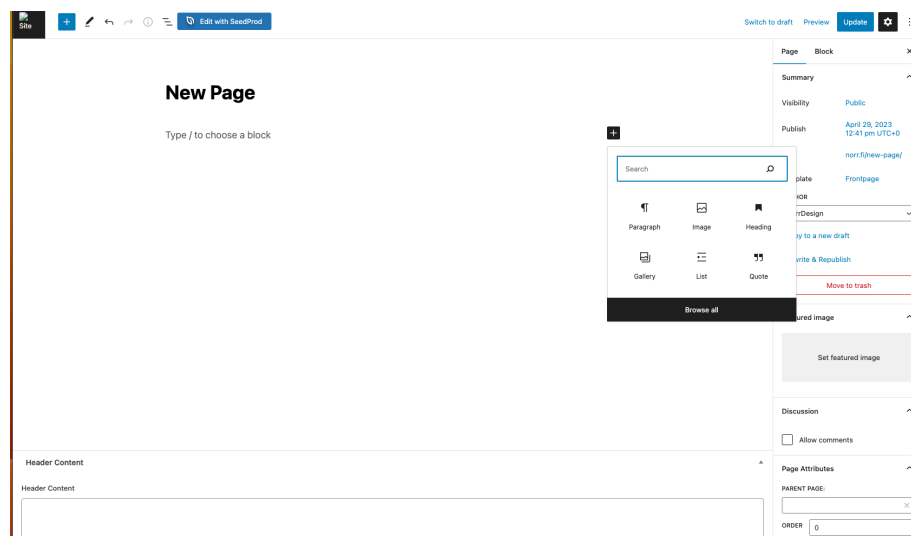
Site

Edit with SeedProd

Switch to draft Preview Update

New Page

Type / to choose a block

Search

Paragraph Image Heading

Gallery List Quote

Browse all

Page Block

Summary

Visibility Public

Publish April 29, 2023 12:41 pm UTC+0

norr.fi/new-page/

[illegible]plate Frontpage

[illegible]HOR

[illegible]rrDesign

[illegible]y to a new draft

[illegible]write & Republish

Move to trash

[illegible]ured image

Set featured image

Discussion

Allow comments

Page Attributes

PARENT PAGE:

ORDER 0

Header Content

Header Content